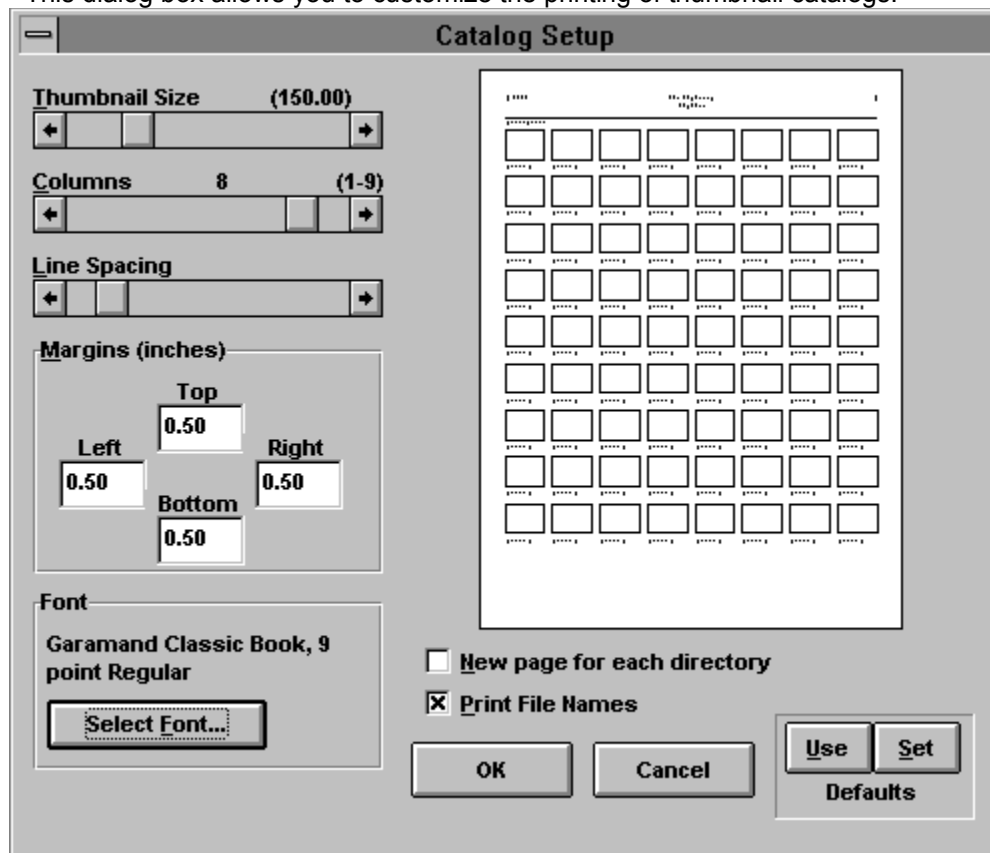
This dialog box allows you to customize the printing of thumbnail catalogs.

Catalog Setup

Thumbnail Size (150.00)

Columns 8 (1-9)

Line Spacing

Margins (inches)

Top
0.50

Left
0.50

Right
0.50

Bottom
0.50

Font

Garamand Classic Book, 9 point Regular

Select Font...

New page for each directory

☒ Print File Names

OK

Cancel

Use

Set

Defaults